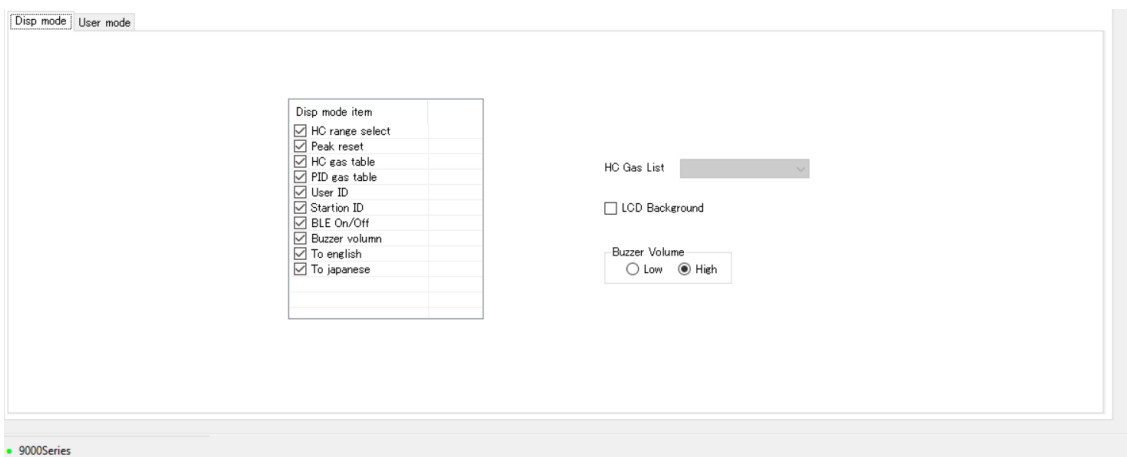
Disp mode User mode

Disp mode item
HC range select
Peak reset
HC gas table
PID gas table
User ID
Startion ID
BLE On/Off
Buzzer volumn
To english
To japanese

HC Gas List

LCD Background

Buzzer Volume
Low High

9000Series